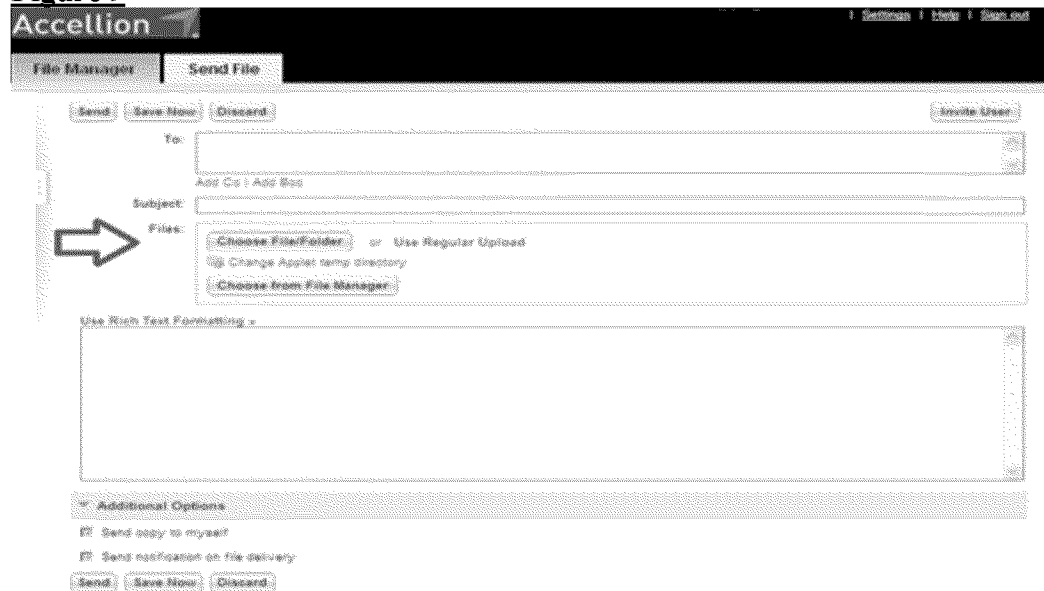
Accellion

| Settings | Help | Sign out

File Manager

Send File

Send

Save Now

Discard

Invite User

To:

Add Cc | Add Bcc

Subject:

Files:

Choose File/Folder

or

Use Regular Upload

Change Applet temp directory

Choose from File Manager

Use Rich Text Formatting »

▼ Additional Options

Send copy to myself

Send notification on file delivery

Send

Save Now

Discard